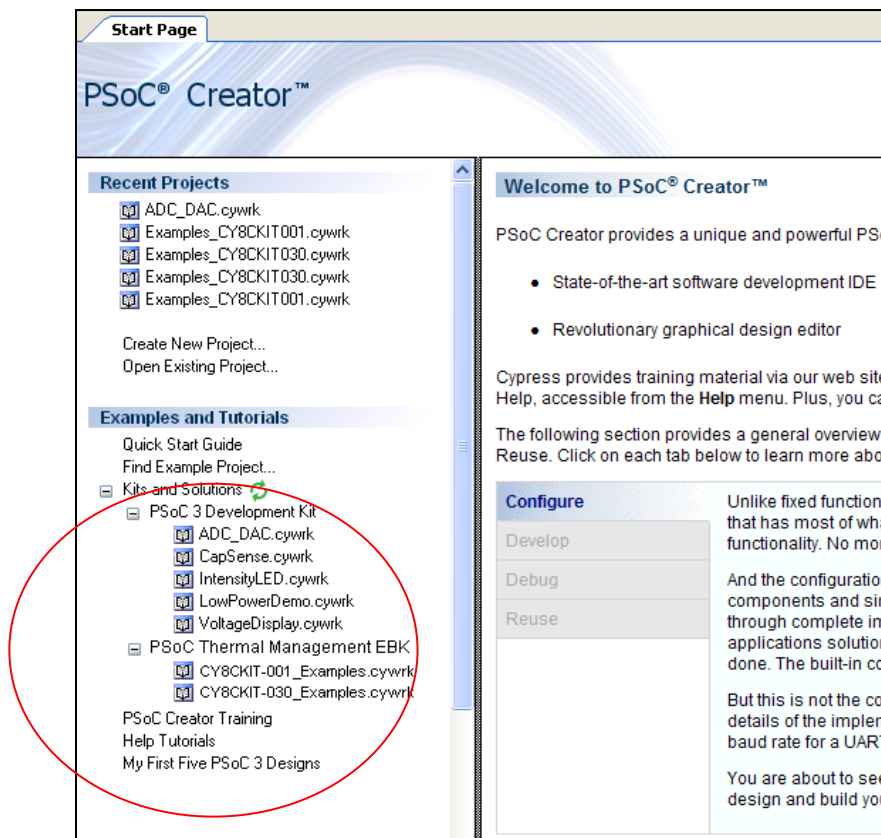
Start Page

PSoC® Creator™

Recent Projects
ADC_DAC.cywrk
Examples_CY8CKIT001.cywrk
Examples_CY8CKIT030.cywrk
Examples_CY8CKIT030.cywrk
Examples_CY8CKIT001.cywrk

Create New Project...
Open Existing Project...

Examples and Tutorials
Quick Start Guide
Find Example Project...
Kits and Solutions
PSoC 3 Development Kit
ADC_DAC.cywrk
CapSense.cywrk
IntensityLED.cywrk
LowPowerDemo.cywrk
VoltageDisplay.cywrk
PSoC Thermal Management EBK
CY8CKIT-001_Examples.cywrk
CY8CKIT-030_Examples.cywrk
PSoC Creator Training
Help Tutorials
My First Five PSoC 3 Designs

Welcome to PSoC® Creator™

PSoC Creator provides a unique and powerful PSo

• State-of-the-art software development IDE

• Revolutionary graphical design editor

Cypress provides training material via our web site Help, accessible from the Help menu. Plus, you ca

The following section provides a general overview Reuse. Click on each tab below to learn more abo

Configure
Develop
Debug
Reuse

Unlike fixed function that has most of wha functionality. No mor

And the configuration components and sir through complete in applications solution done. The built-in co

But this is not the co details of the impler baud rate for a UAR

You are about to see design and build you